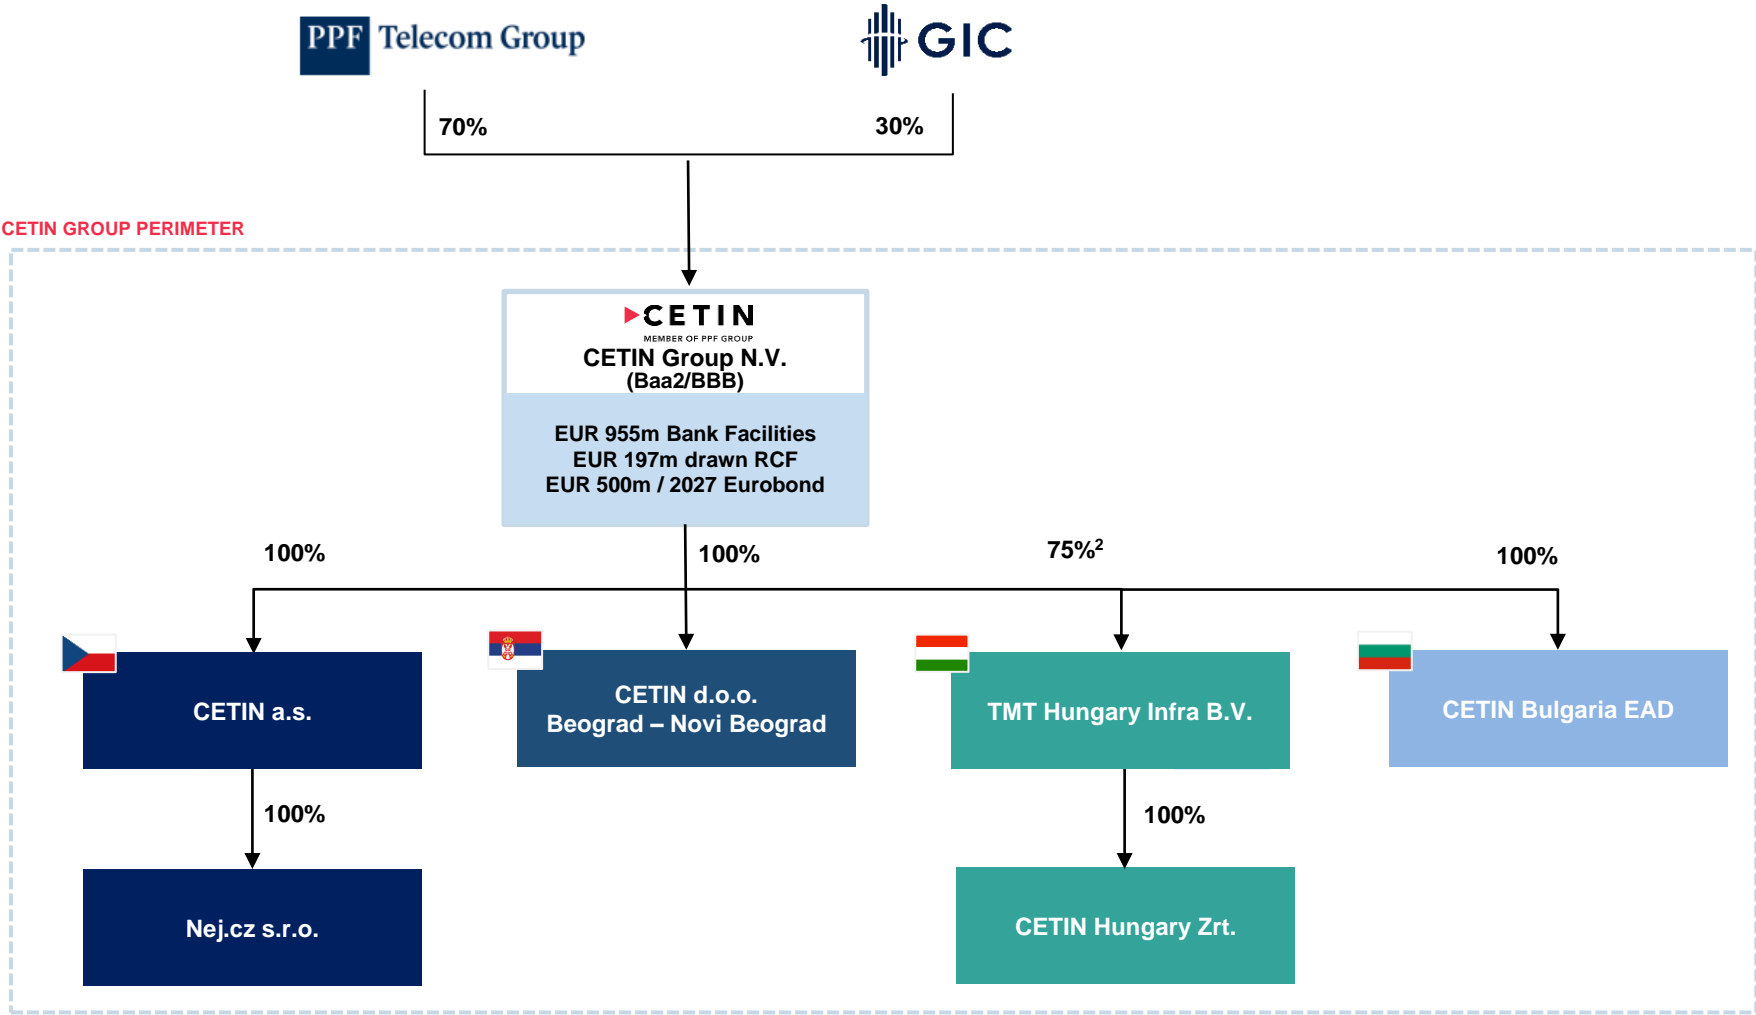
PPF Telecom Group

GIC

70%

30%

CETIN GROUP PERIMETER

CETIN
MEMBER OF PPF GROUP
CETIN Group N.V.
(Baa2/BBB)

EUR 955m Bank Facilities
EUR 197m drawn RCF
EUR 500m / 2027 Eurobond

100%

100%

75%$^2$

100%

CETIN a.s.

CETIN d.o.o.
Beograd – Novi Beograd

TMT Hungary Infra B.V.

CETIN Bulgaria EAD

100%

100%

Nej.cz s.r.o.

CETIN Hungary Zrt.